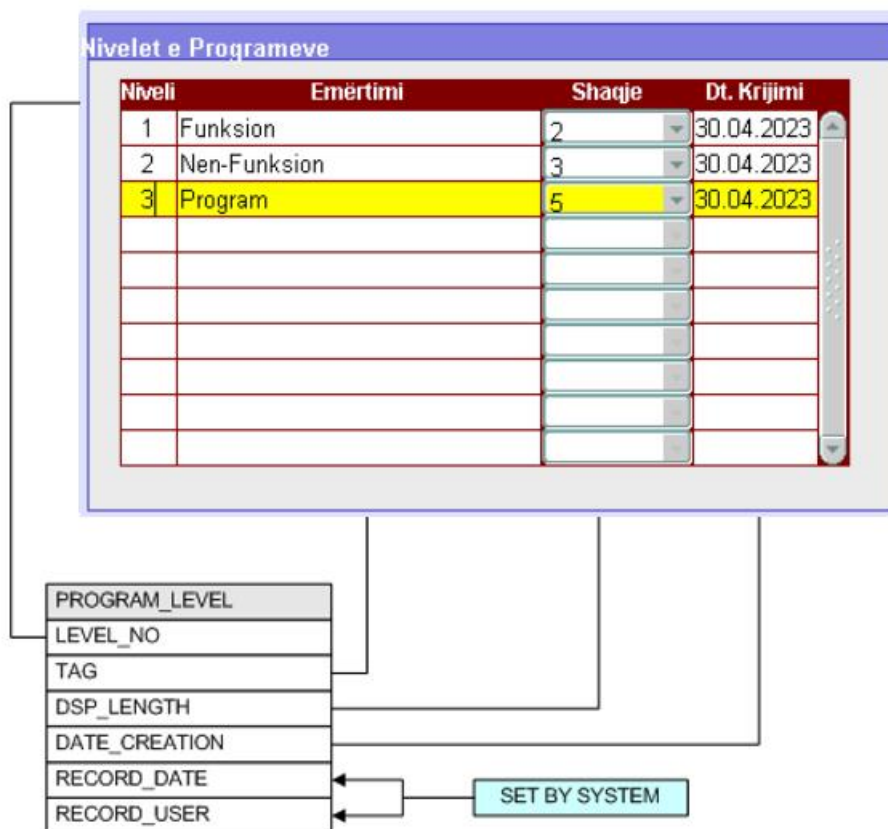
Nivelet e Programeve

| Niveli | Emërtimi | Shaqje | Dt. Krijimi |
|---|---|---|---|
| 1 | Funksion | 2 | 30.04.2023 |
| 2 | Nen-Funksion | 3 | 30.04.2023 |
| 3 | Program | 5 | 30.04.2023 |

| PROGRAM_LEVEL |
|---|
| LEVEL_NO |
| TAG |
| DSP_LENGTH |
| DATE_CREATION |
| RECORD_DATE |
| RECORD_USER |

SET BY SYSTEM